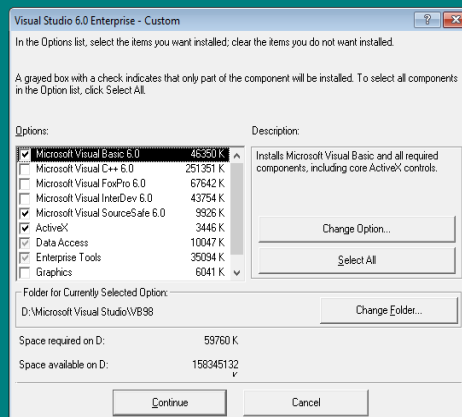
Visual Studio 6.0 Enterprise - Custom

In the Options list, select the items you want installed; clear the items you do not want installed.

A grayed box with a check indicates that only part of the component will be installed. To select all components in the Option list, click Select All.

Options:

| | | |
|---|---|---|
| ☑ | Microsoft Visual Basic 6.0 | 46350 K |
| ☐ | Microsoft Visual C++ 6.0 | 251351 K |
| ☐ | Microsoft Visual FoxPro 6.0 | 67642 K |
| ☐ | Microsoft Visual InterDev 6.0 | 43754 K |
| ☑ | Microsoft Visual SourceSafe 6.0 | 9926 K |
| ☑ | ActiveX | 3446 K |
| ☑ | Data Access | 10047 K |
| ☑ | Enterprise Tools | 35094 K |
| ☐ | Graphics | 6041 K |

Description:

Installs Microsoft Visual Basic and all required components, including core ActiveX controls.

Change Option...

Select All

Folder for Currently Selected Option:

D:\Microsoft Visual Studio\VB98

Change Folder...

Space required on D: 59760 K

Space available on D: 158345132 K

Continue

Cancel